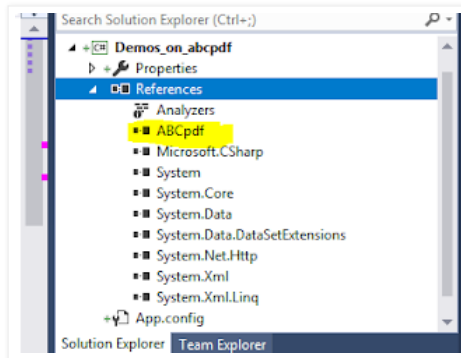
Search Solution Explorer (Ctrl+;)

Demos_on_abcpdf
Properties
References
Analyzers
ABCpdf
Microsoft.CSharp
System
System.Core
System.Data
System.Data.DataSetExtensions
System.Net.Http
System.Xml
System.Xml.Linq
App.config

Solution Explorer
Team Explorer